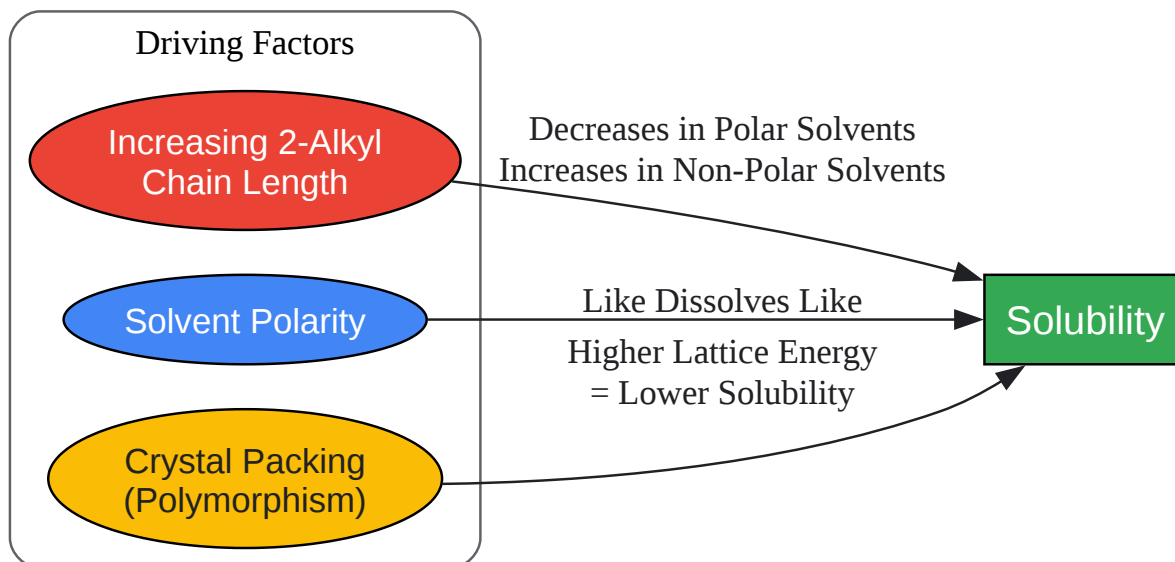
Driving Factors

Increasing 2-Alkyl Chain Length

Decreases in Polar Solvents
Increases in Non-Polar Solvents

Solvent Polarity

Like Dissolves Like

Solubility

Higher Lattice Energy
= Lower Solubility

Crystal Packing (Polymorphism)